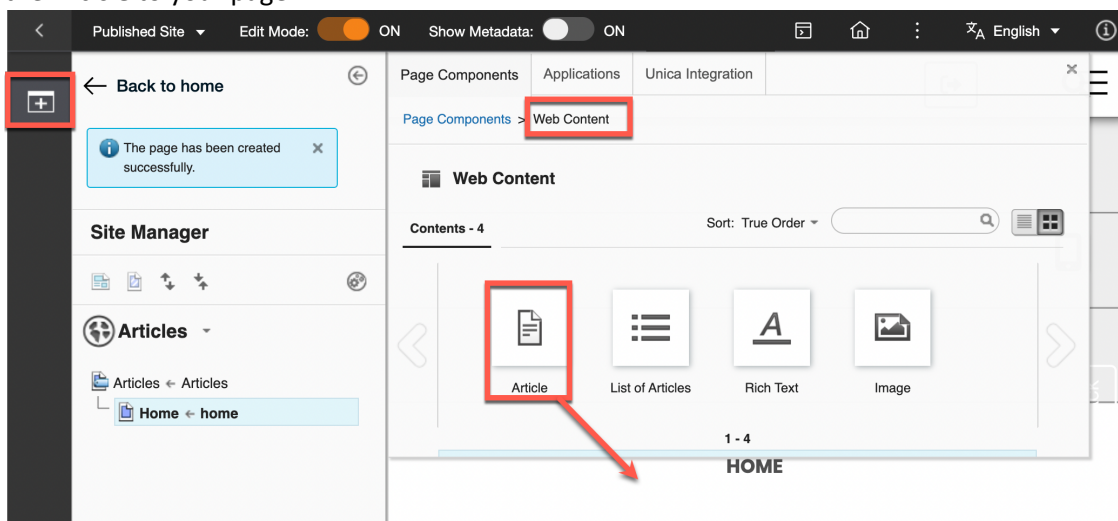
Published Site ▾ Edit Mode: ON Show Metadata: ON

English ▾

Back to home

The page has been created successfully.

Site Manager

Articles ▾

Articles ← Articles

Home ← home

Page Components | Applications | Unica Integration

Page Components > Web Content

Web Content

Contents - 4

Sort: True Order ▾

Article

List of Articles

Rich Text

Image

1 - 4

HOME